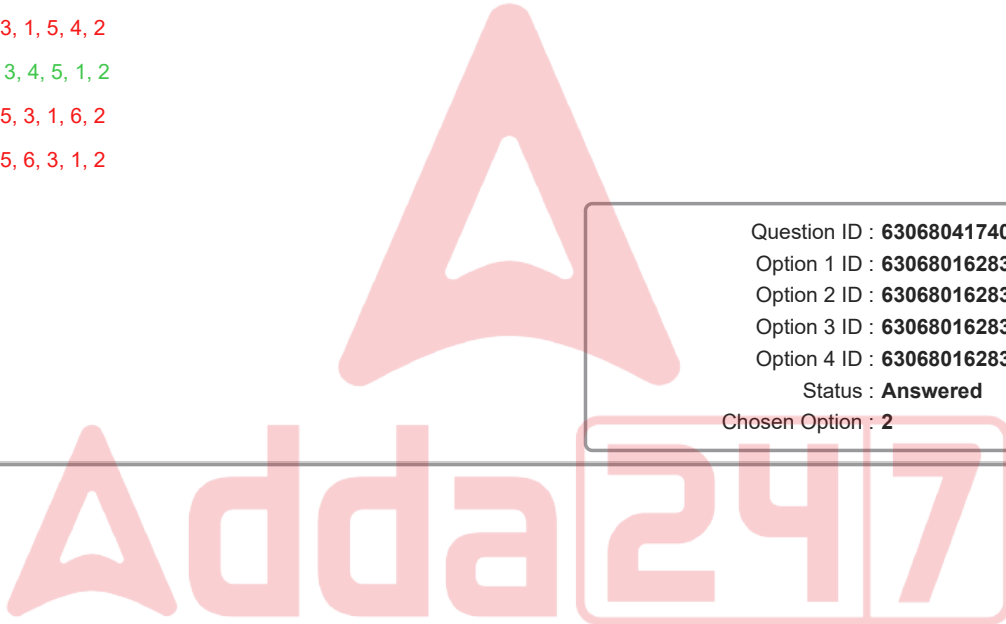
3, 1, 5, 4, 2

3, 4, 5, 1, 2

5, 3, 1, 6, 2

5, 6, 3, 1, 2

Question ID : 63068041740
Option 1 ID : 63068016283
Option 2 ID : 63068016283
Option 3 ID : 63068016283
Option 4 ID : 63068016283
Status : Answered
Chosen Option : 2

Adda247